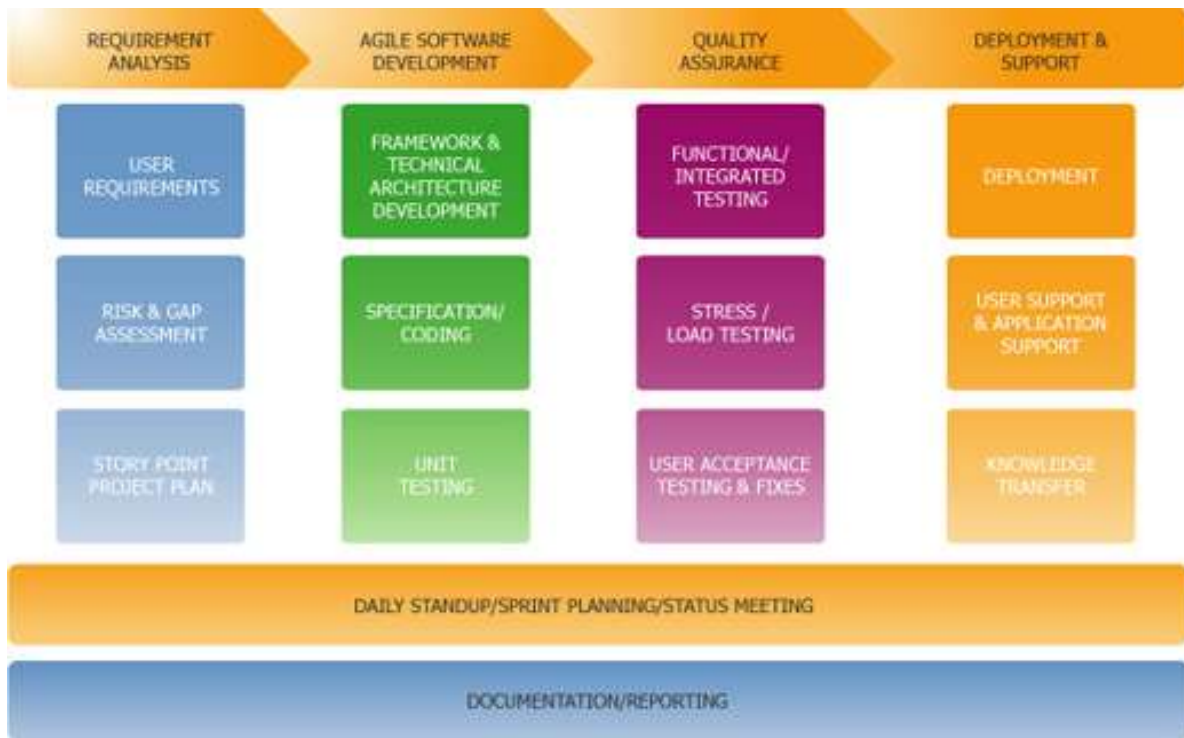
REQUIREMENT ANALYSIS

AGILE SOFTWARE DEVELOPMENT

QUALITY ASSURANCE

DEPLOYMENT & SUPPORT

USER REQUIREMENTS

RISK & GAP ASSESSMENT

STORY POINT PROJECT PLAN

FRAMEWORK & TECHNICAL ARCHITECTURE DEVELOPMENT

SPECIFICATION/ CODING

UNIT TESTING

FUNCTIONAL/ INTEGRATED TESTING

STRESS / LOAD TESTING

USER ACCEPTANCE TESTING & FIXES

DEPLOYMENT

USER SUPPORT & APPLICATION SUPPORT

KNOWLEDGE TRANSFER

DAILY STANDUP/SPRINT PLANNING/STATUS MEETING

DOCUMENTATION/REPORTING